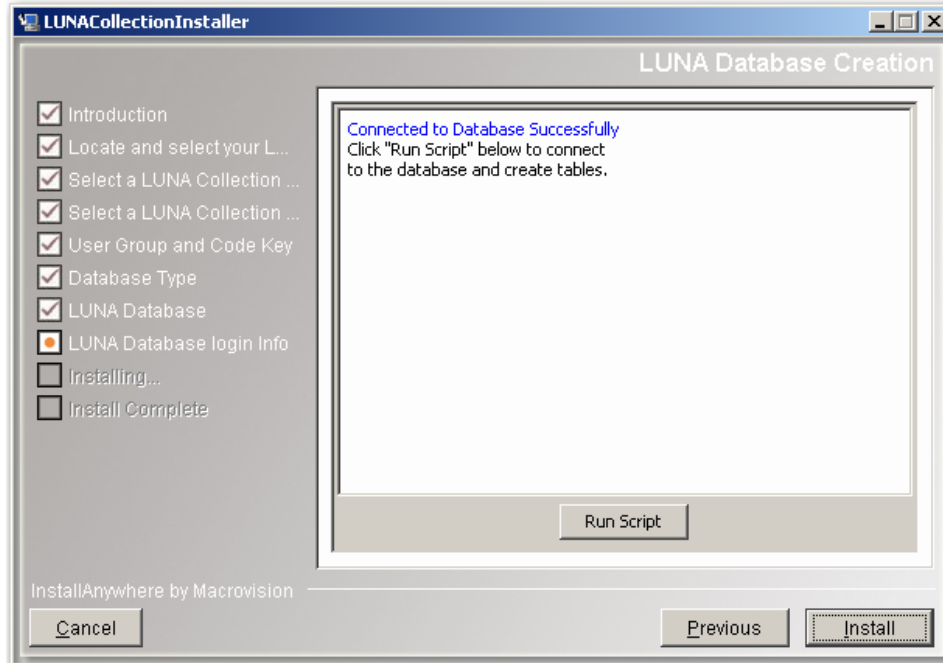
LUNACollectionInstaller

LUNA Database Creation

Introduction
Locate and select your L...
Select a LUNA Collection ...
Select a LUNA Collection ...
User Group and Code Key
Database Type
LUNA Database
LUNA Database login Info
Installing...
Install Complete

Connected to Database Successfully
Click "Run Script" below to connect to the database and create tables.

Run Script

InstallAnywhere by Macrovision

Cancel

Previous

Install